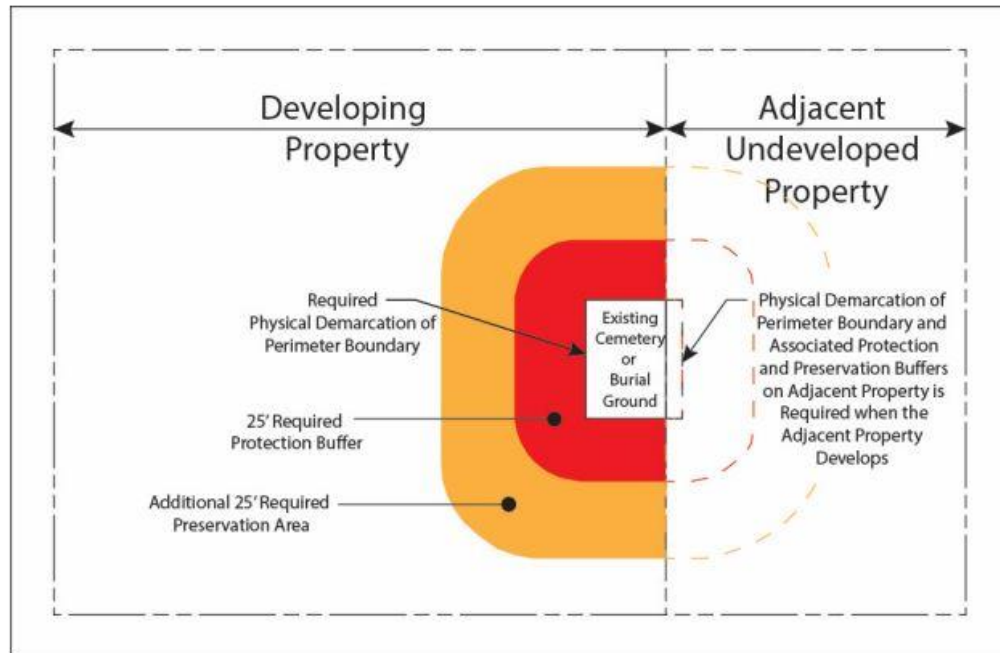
Developing Property

Adjacent Undeveloped Property

Required Physical Demarcation of Perimeter Boundary

Existing Cemetery or Burial Ground

Physical Demarcation of Perimeter Boundary and Associated Protection and Preservation Buffers on Adjacent Property is Required when the Adjacent Property Develops

25' Required Protection Buffer

Additional 25' Required Preservation Area